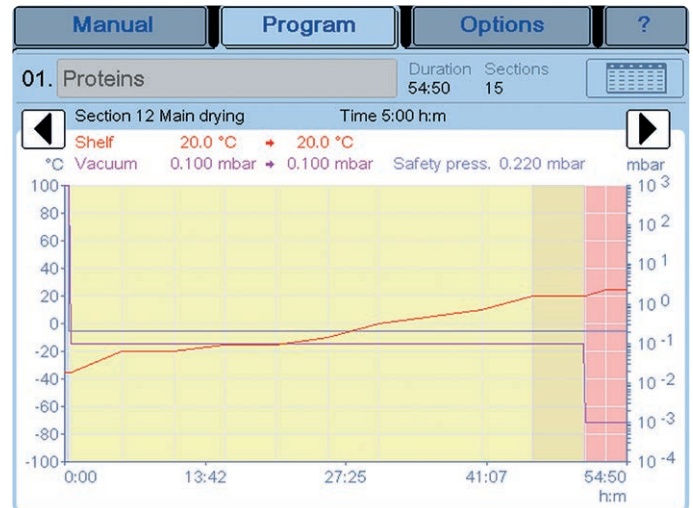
Manual
Program
Options
?

01. Proteins
Duration 54:50
Sections 15

Section 12 Main drying
Time 5:00 h:m

Shelf 20.0 °C → 20.0 °C
Vacuum 0.100 mbar → 0.100 mbar
Safety press. 0.220 mbar

°C
mbar

100
80
60
40
20
0
-20
-40
-60
-80
-100

$10^3$
$10^2$
$10^1$
$10^0$
$10^{-1}$
$10^{-2}$
$10^{-3}$
$10^{-4}$

0:00
13:42
27:25
41:07
54:50
h:m